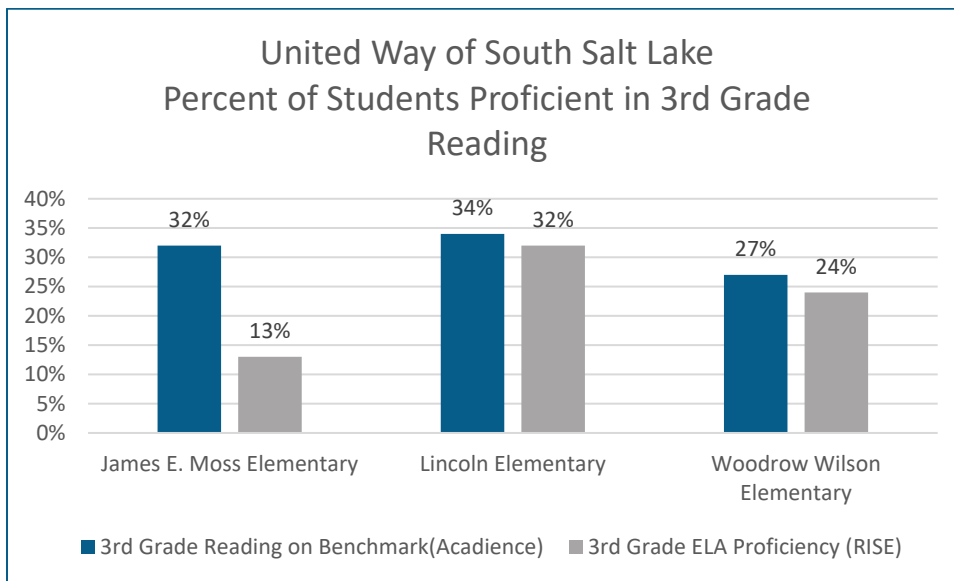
United Way of South Salt Lake
Percent of Students Proficient in 3rd Grade Reading

40%
35%
30%
25%
20%
15%
10%
5%
0%

32%
13%
34%
32%
27%
24%

James E. Moss Elementary
Lincoln Elementary
Woodrow Wilson Elementary

3rd Grade Reading on Benchmark(Acadience)
3rd Grade ELA Proficiency (RISE)